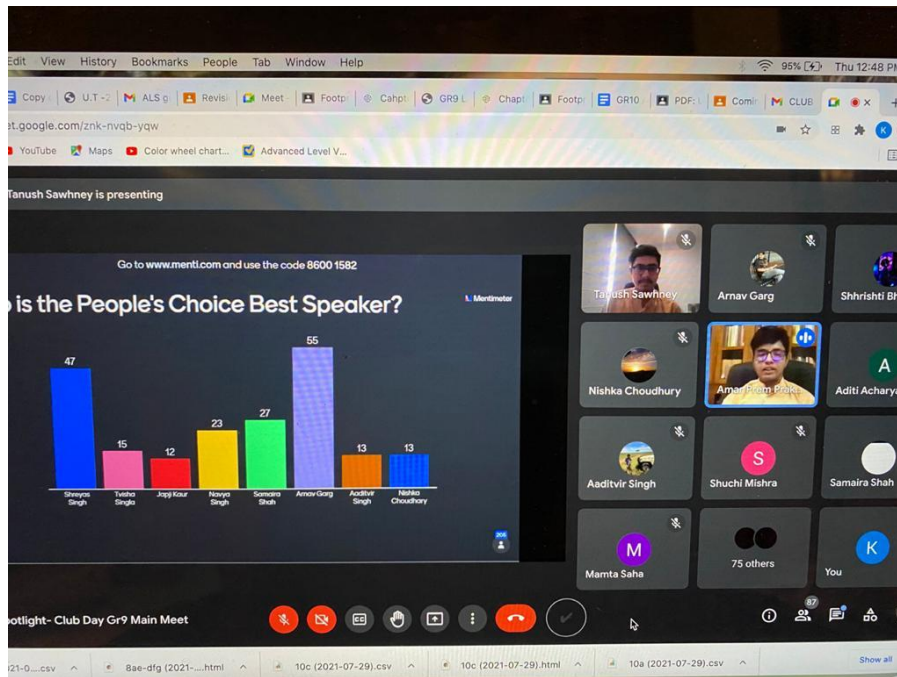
Edit View History Bookmarks People Tab Window Help

95% Thu 12:48 P

Copy U.T -2 ALS g Revisi Meet Footp Cahpt GR9 L Chapt Footp GR10 PDF: Comi CLUB

et.google.com/znk-nvqb-yqw

YouTube Maps Color wheel chart... Advanced Level V...

Tanush Sawhney is presenting

Go to www.menti.com and use the code 8600 1582

o is the People's Choice Best Speaker?

Mentimeter

| Shreyas Singh | Tvisha Singla | Japji Kaur | Navya Singh | Samaira Shah | Arnav Garg | Aaditvir Singh | Nishka Choudhary |
|---|---|---|---|---|---|---|---|
| 47 | 15 | 12 | 23 | 27 | 55 | 13 | 13 |

206

Tanush Sawhney

Arnav Garg

Shhrishti Bh

Nishka Choudhury

Amar Prem Prak

A

Aditi Acharya

Aaditvir Singh

S

Shuchi Mishra

Samaira Shah

M

Mamta Saha

75 others

K

You

otlight- Club Day Gr9 Main Meet

87

21-0....csv 8ae-dfg (2021-....html 10c (2021-07-29).csv 10c (2021-07-29).html 10a (2021-07-29).csv

Show all